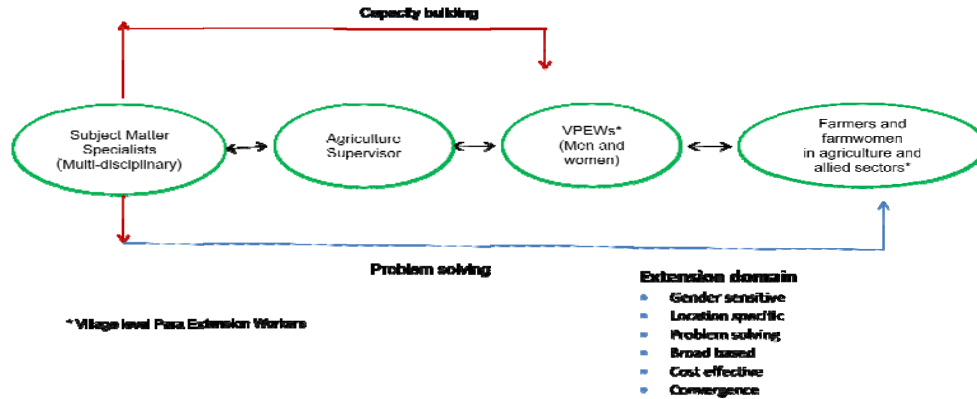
Capacity building

Subject Matter Specialists (Multi-disciplinary)

Agriculture Supervisor

VPEWs* (Men and women)

Farmers and farmwomen in agriculture and allied sectors*

Problem solving

Extension domain
- Gender sensitive
- Location specific
- Problem solving
- Broad based
- Cost effective
- Convergence

* Village level Para Extension Workers